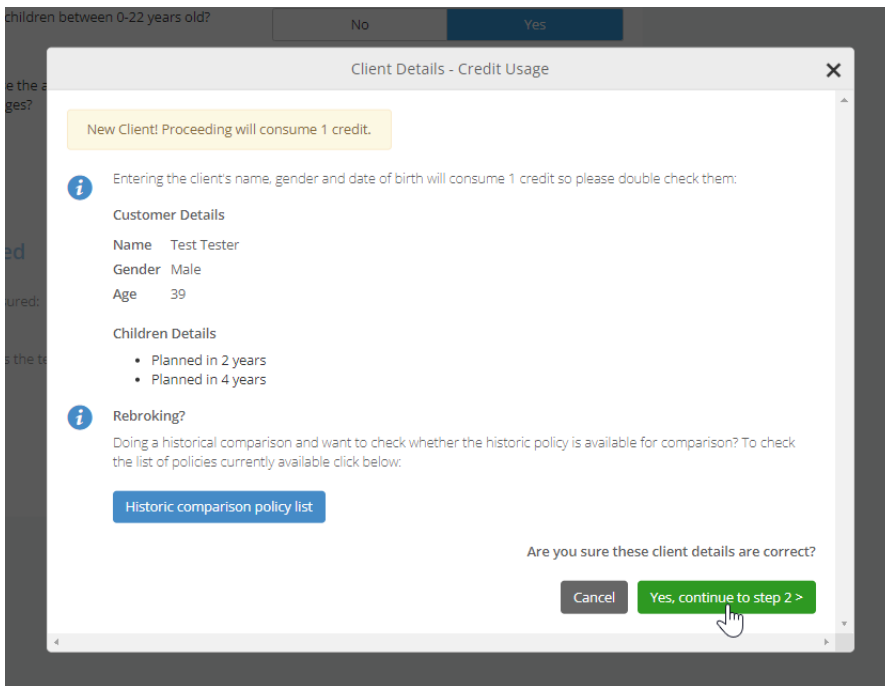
children between 0-22 years old?

No

Yes

e the a
ges?

ed

ured:

s the te

Client Details - Credit Usage

New Client! Proceeding will consume 1 credit.

Entering the client's name, gender and date of birth will consume 1 credit so please double check them:

Customer Details

| Name | Test Tester |
|---|---|
| Gender | Male |
| Age | 39 |

Children Details

- Planned in 2 years
- Planned in 4 years

Rebroking?

Doing a historical comparison and want to check whether the historic policy is available for comparison? To check the list of policies currently available click below:

Historic comparison policy list

Are you sure these client details are correct?

Cancel

Yes, continue to step 2 >